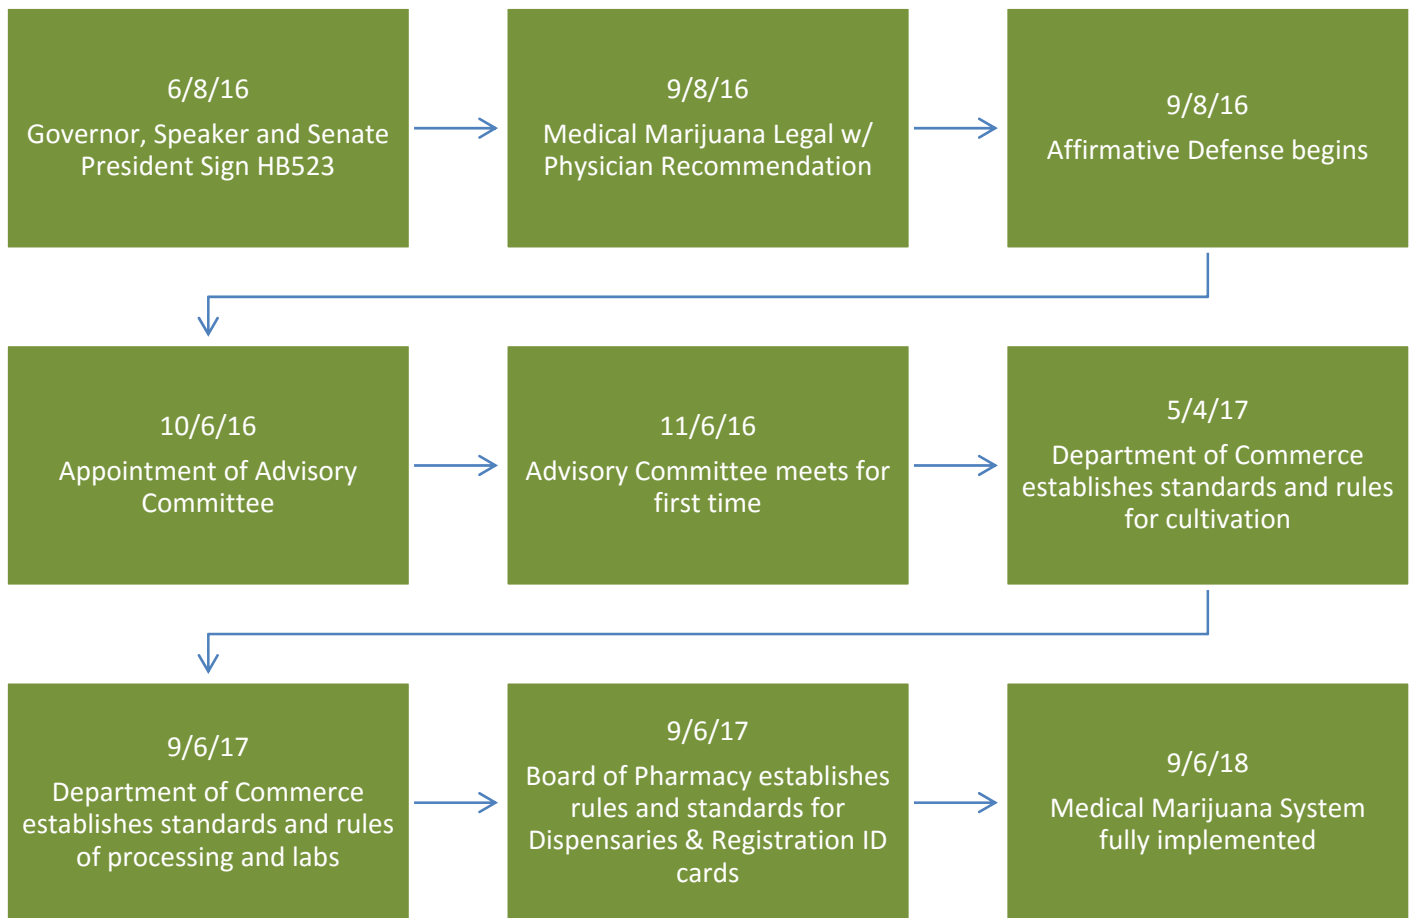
6/8/16
Governor, Speaker and Senate President Sign HB523

9/8/16
Medical Marijuana Legal w/ Physician Recommendation

9/8/16
Affirmative Defense begins

10/6/16
Appointment of Advisory Committee

11/6/16
Advisory Committee meets for first time

5/4/17
Department of Commerce establishes standards and rules for cultivation

9/6/17
Department of Commerce establishes standards and rules of processing and labs

9/6/17
Board of Pharmacy establishes rules and standards for Dispensaries & Registration ID cards

9/6/18
Medical Marijuana System fully implemented